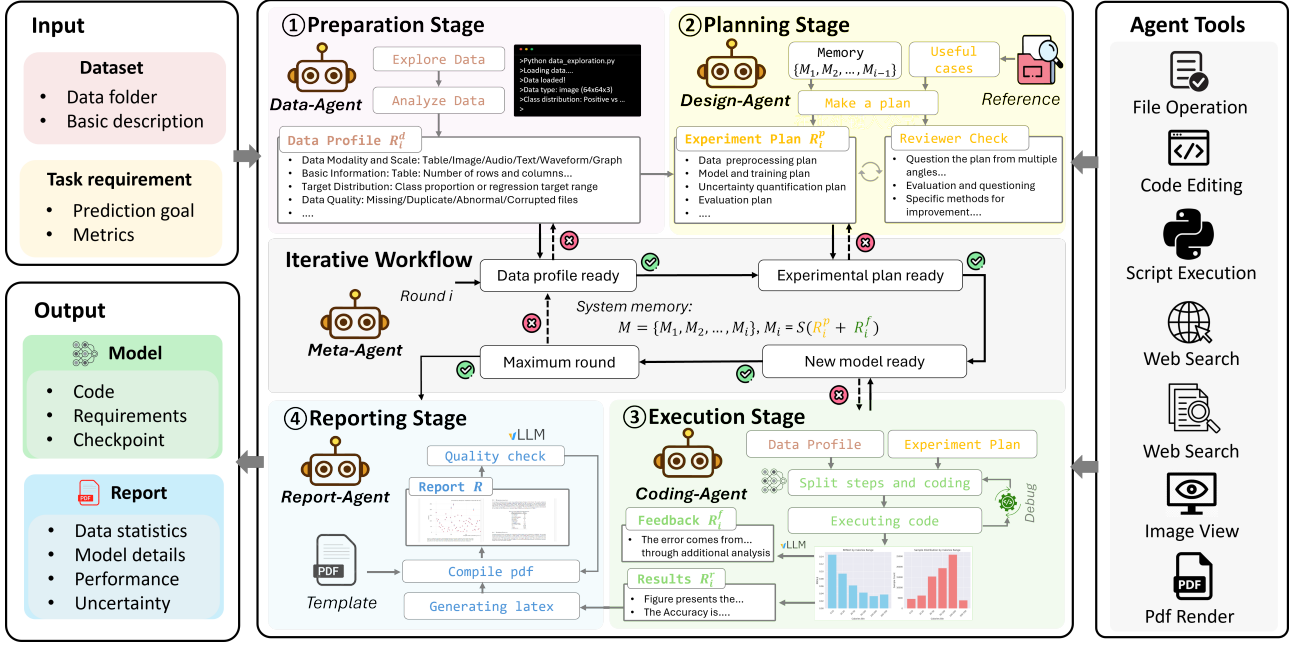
Input

Dataset
• Data folder
• Basic description

Task requirement
• Prediction goal
• Metrics

Output

Model
• Code
• Requirements
• Checkpoint

PDF Report
• Data statistics
• Model details
• Performance
• Uncertainty

①Preparation Stage

Data-Agent

Explore Data
Analyze Data

>Python data_exploration.py
>Loading data....
>Data loaded!
>Data type: image (64x64x3)
>Class distribution: Positive vs ...
>

Data Profile $R_i^d$
• Data Modality and Scale: Table/Image/Audio/Text/Waveform/Graph
• Basic Information: Table: Number of rows and columns...
• Target Distribution: Class proportion or regression target range
• Data Quality: Missing/Duplicate/Abnormal/Corrupted files
• ....

②Planning Stage

Design-Agent

Memory
$\{M_1, M_2, \ldots, M_{i-1}\}$

Useful cases

Reference

Make a plan

Experiment Plan $R_i^p$
• Data preprocessing plan
• Model and training plan
• Uncertainty quantification plan
• Evaluation plan
• ....

Reviewer Check
• Question the plan from multiple angles...
• Evaluation and questioning
• Specific methods for improvement....

Iterative Workflow

Meta-Agent

Round i

Data profile ready
Experimental plan ready

System memory:
$M = \{M_1, M_2, \ldots, M_i\}, M_i = S(R_i^p + R_i^f)$

Maximum round
New model ready

④Reporting Stage

Report-Agent

LLM
Quality check
Report $R$

PDF
Template

Compile pdf
Generating latex

③Execution Stage

Coding-Agent

Data Profile
Experiment Plan
Split steps and coding
Debug
Executing code

Feedback $R_i^f$
• The error comes from... through additional analysis

LLM

Results $R_i^r$
• Figure presents the...
• The Accuracy is....

Agent Tools

File Operation
Code Editing
Script Execution
Web Search
Web Search
Image View
PDF
Pdf Render